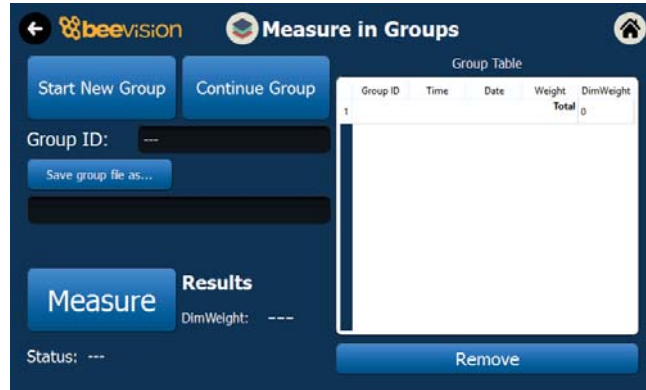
beevision

Measure in Groups

Start New Group

Continue Group

Group ID: ---

Save group file as...

Measure

Results

DimWeight: ---

Status: ---

Group Table

| | Group ID | Time | Date | Weight | DimWeight |
|---|---|---|---|---|---|
| 1 | | | | Total | 0 |

Remove